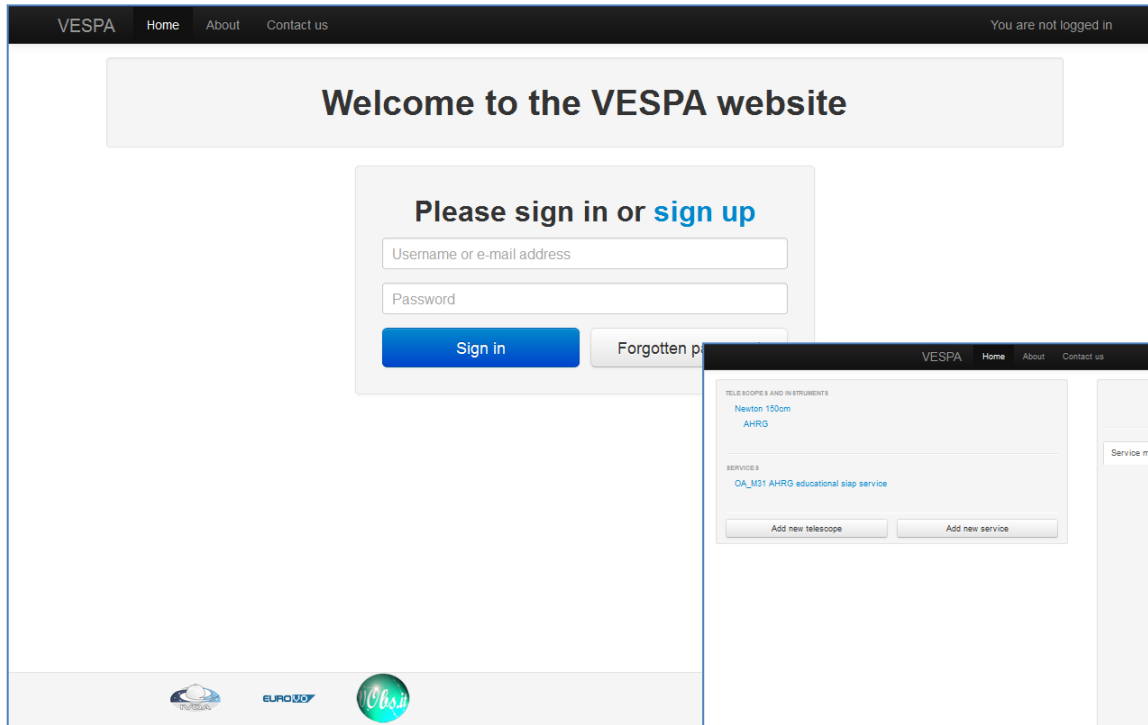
VESPA Home About Contact us You are not logged in

Welcome to the VESPA website

Please sign in or sign up

Username or e-mail address

Password

Sign in

Forgotten pa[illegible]

VESPA Home About Contact us

TELESCOPES AND INSTRUMENTS

Newton 150cm

AHRG

SERVICES

OA_M31 AHRG educational siap service

Add new telescope

Add new service

Service m

IVOA

EURO VO

VObs.it